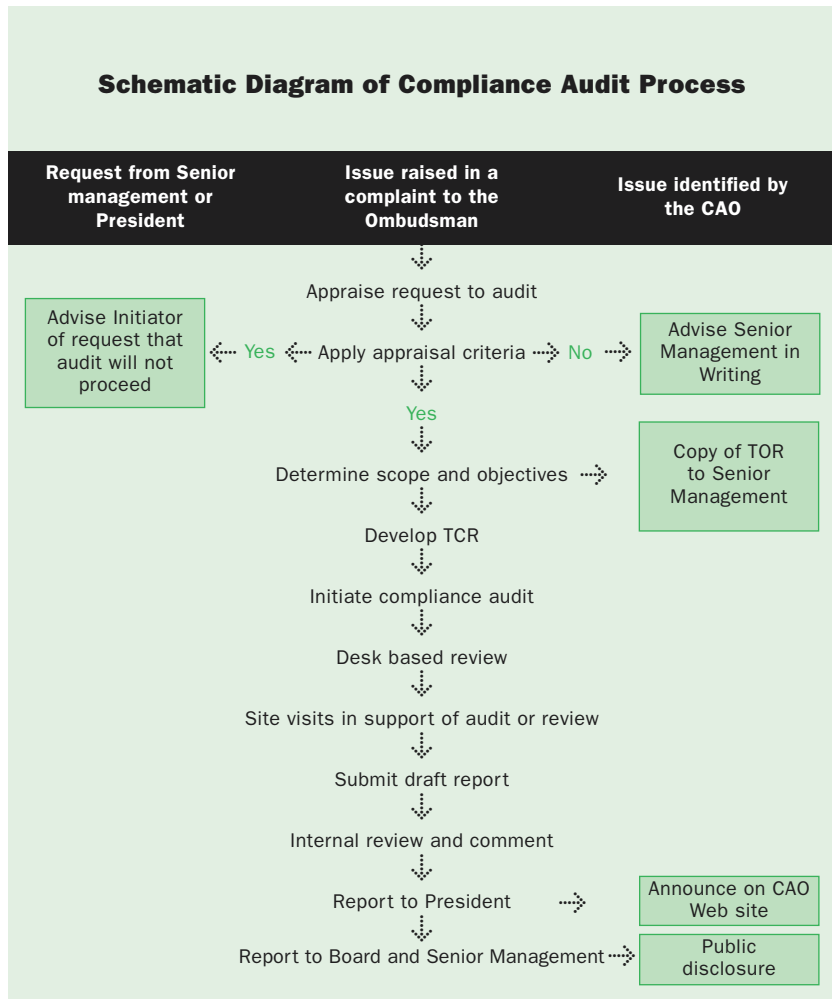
Schematic Diagram of Compliance Audit Process

Request from Senior management or President

Issue raised in a complaint to the Ombudsman

Issue identified by the CAO

Appraise request to audit

Advise Initiator of request that audit will not proceed

Yes

Apply appraisal criteria

No

Advise Senior Management in Writing

Yes

Determine scope and objectives

Copy of TOR to Senior Management

Develop TCR

Initiate compliance audit

Desk based review

Site visits in support of audit or review

Submit draft report

Internal review and comment

Report to President

Announce on CAO Web site

Report to Board and Senior Management

Public disclosure